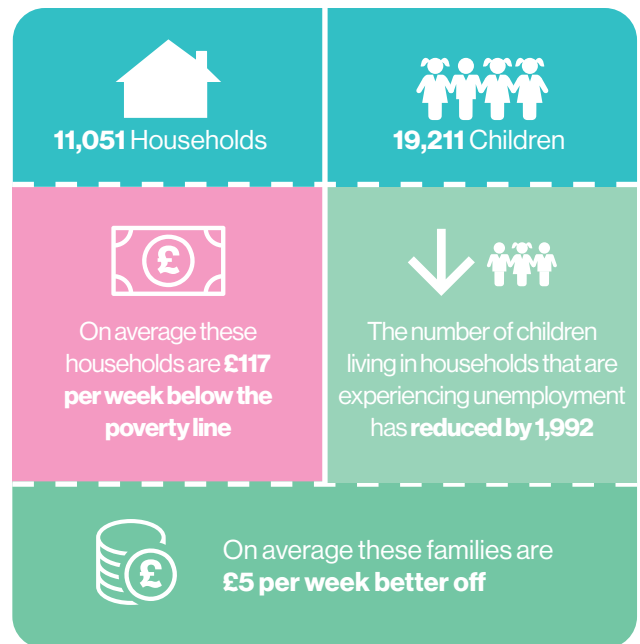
11,051 Households

19,211 Children

£

On average these households are £117 per week below the poverty line

The number of children living in households that are experiencing unemployment has reduced by 1,992

£

On average these families are £5 per week better off